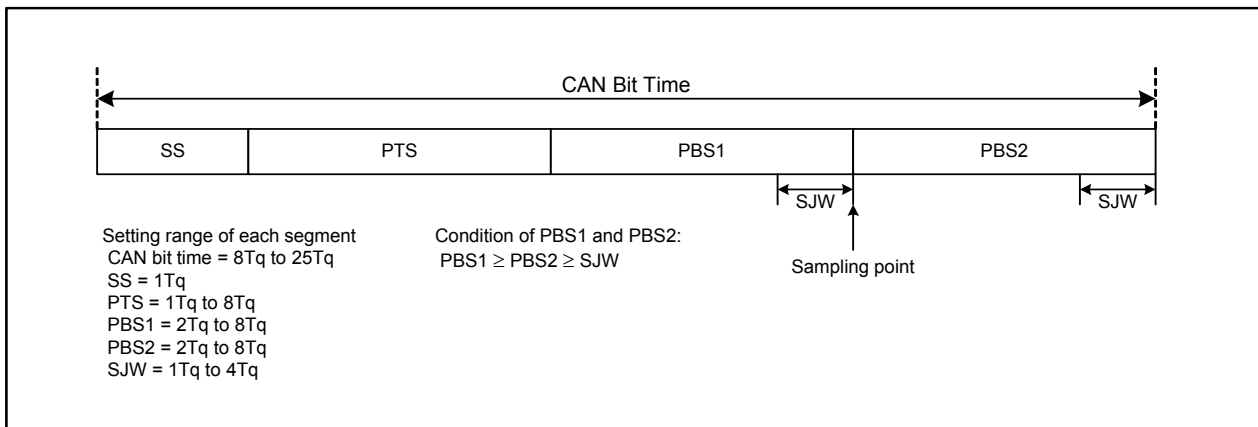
CAN Bit Time

| SS | PTS | PBS1 | PBS2 |
|---|---|---|---|

SJW

SJW

Sampling point

Setting range of each segment
CAN bit time = 8Tq to 25Tq
SS = 1Tq
PTS = 1Tq to 8Tq
PBS1 = 2Tq to 8Tq
PBS2 = 2Tq to 8Tq
SJW = 1Tq to 4Tq

Condition of PBS1 and PBS2:
PBS1 $\geq$ PBS2 $\geq$ SJW